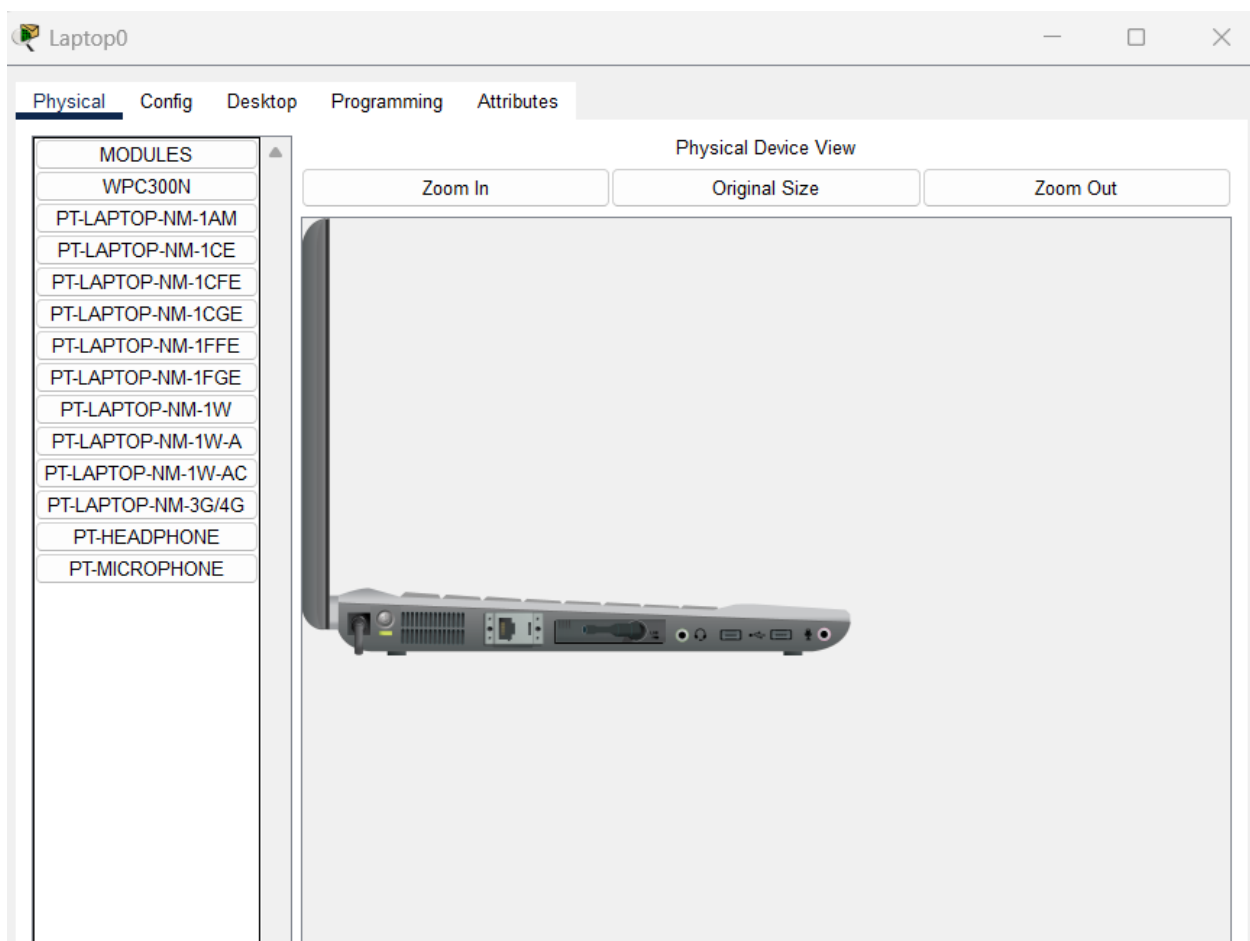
Laptop0

Physical Config Desktop Programming Attributes

MODULES
WPC300N
PT-LAPTOP-NM-1AM
PT-LAPTOP-NM-1CE
PT-LAPTOP-NM-1CFE
PT-LAPTOP-NM-1CGE
PT-LAPTOP-NM-1FFE
PT-LAPTOP-NM-1FGE
PT-LAPTOP-NM-1W
PT-LAPTOP-NM-1W-A
PT-LAPTOP-NM-1W-AC
PT-LAPTOP-NM-3G/4G
PT-HEADPHONE
PT-MICROPHONE

Physical Device View

Zoom In
Original Size
Zoom Out